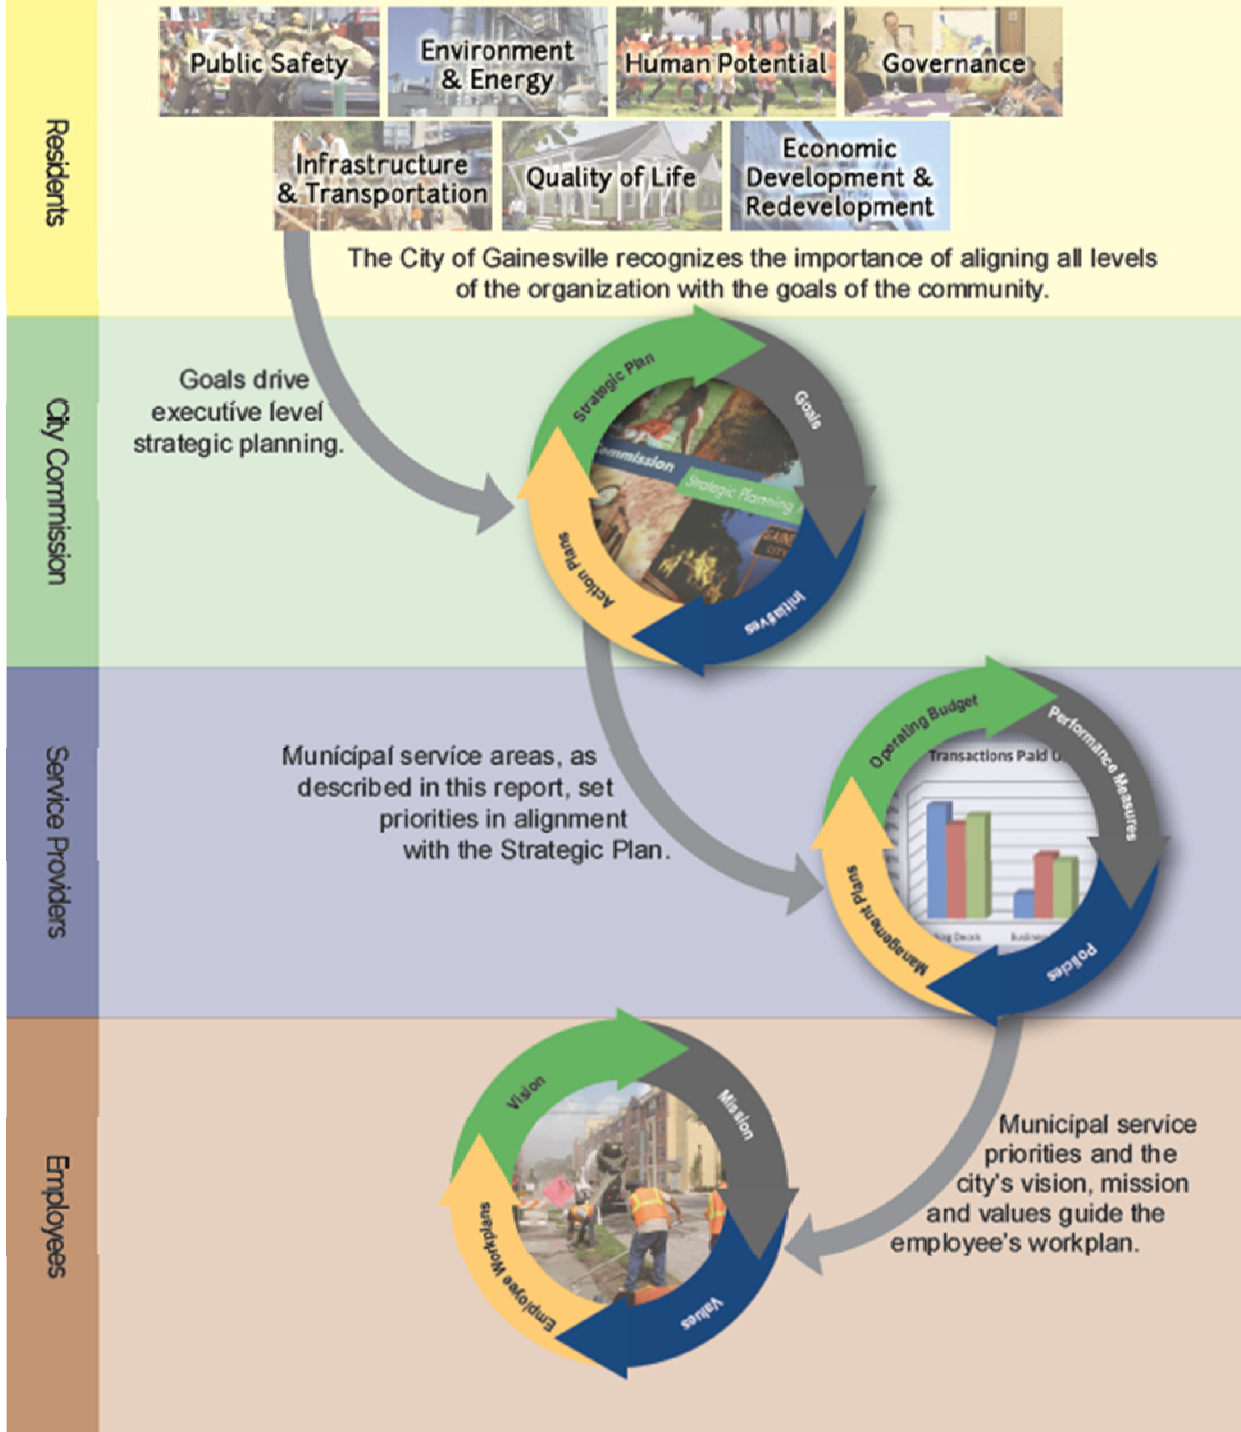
Residents

Public Safety

Environment & Energy

Human Potential

Governance

Infrastructure & Transportation

Quality of Life

Economic Development & Redevelopment

The City of Gainesville recognizes the importance of aligning all levels of the organization with the goals of the community.

City Commission

Goals drive executive level strategic planning.

Strategic Plan

Goals

Initiatives

Action Plans

Commission

Strategic Planning

Service Providers

Municipal service areas, as described in this report, set priorities in alignment with the Strategic Plan.

Operating Budget

Performance Measures

Policies

Management Plans

Transactions Paid

Employees

Vision

Mission

Values

Employee Workplans

Municipal service priorities and the city's vision, mission and values guide the employee's workplan.